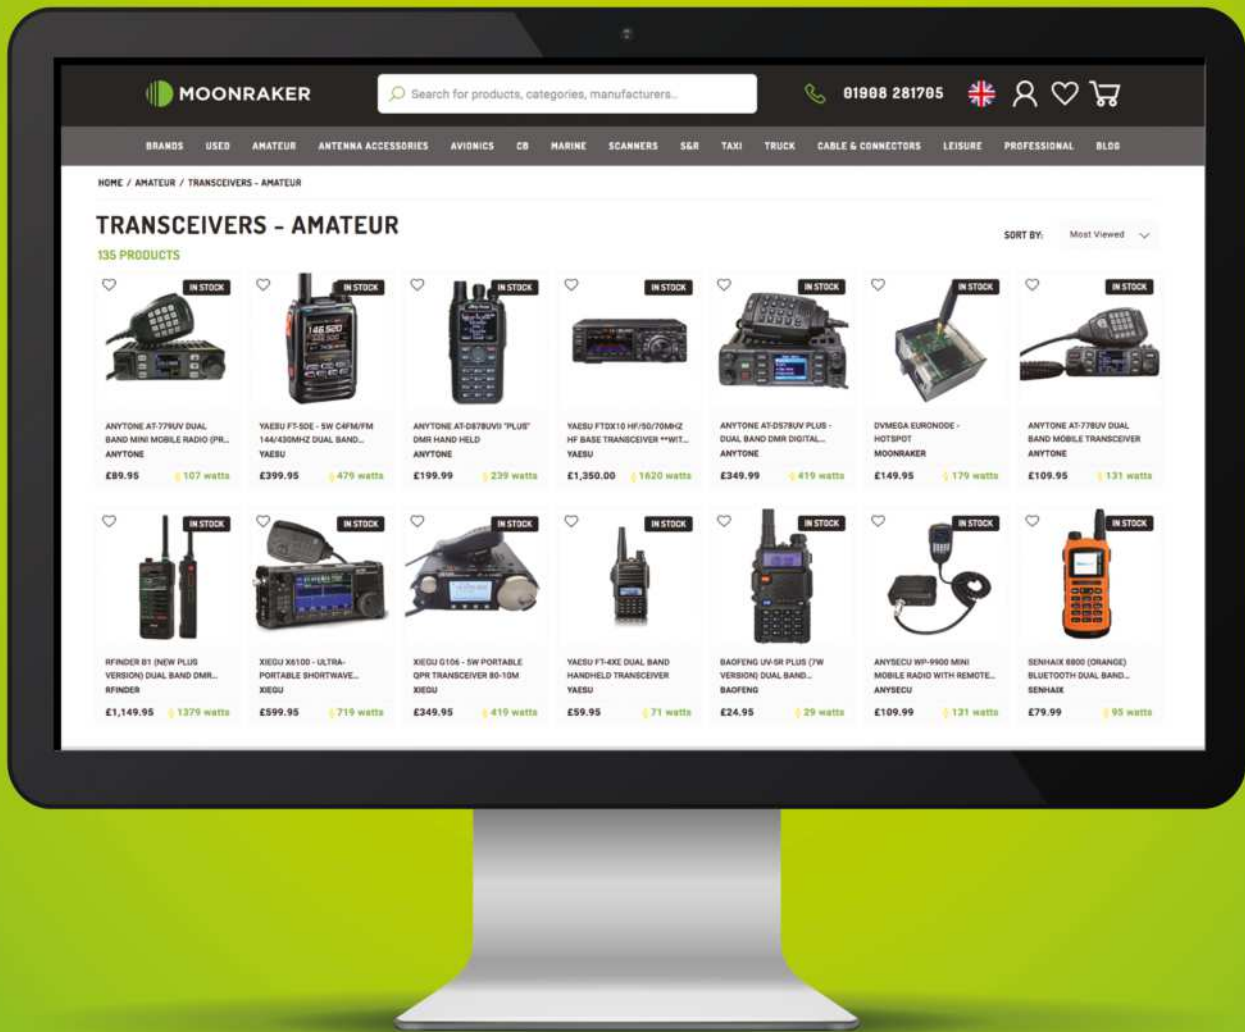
MOONRAKER

Search for products, categories, manufacturers...

01908 281705

BRANDS USED AMATEUR ANTENNA ACCESSORIES AVIONICS CB MARINE SCANNERS S&R TAXI TRUCK CABLE & CONNECTORS LEISURE PROFESSIONAL BLOG

HOME / AMATEUR / TRANSCEIVERS - AMATEUR

TRANSCEIVERS - AMATEUR

135 PRODUCTS

SORT BY: Most Viewed

IN STOCK
146.520
ANYTONE AT-779UV DUAL BAND MINI MOBILE RADIO (PR...
ANYTONE
£89.95 107 watts

IN STOCK
YAESU FT-5DE - 5W C4FM/FM 144/430MHZ DUAL BAND...
YAESU
£399.95 479 watts

IN STOCK
ANYTONE AT-D878UVII "PLUS" DMR HAND HELD
ANYTONE
£199.99 239 watts

IN STOCK
YAESU FTDX10 HF/50/70MHZ HF BASE TRANSCEIVER **WIT...
YAESU
£1,350.00 1620 watts

IN STOCK
ANYTONE AT-D578UV PLUS - DUAL BAND DMR DIGITAL...
ANYTONE
£349.99 419 watts

IN STOCK
DVMEGA EURONODE - HOTSPOT
MOONRAKER
£149.95 179 watts

IN STOCK
ANYTONE AT-778UV DUAL BAND MOBILE TRANSCEIVER
ANYTONE
£109.95 131 watts

IN STOCK
RFINDER B1 (NEW PLUS VERSION) DUAL BAND DMR...
RFINDER
£1,149.95 1379 watts

IN STOCK
XIEGU X6100 - ULTRA-PORTABLE SHORTWAVE...
XIEGU
£599.95 719 watts

IN STOCK
XIEGU G106 - 5W PORTABLE QPR TRANSCEIVER 80-10M
XIEGU
£349.95 419 watts

IN STOCK
YAESU FT-4XE DUAL BAND HANDHELD TRANSCEIVER
YAESU
£59.95 71 watts

IN STOCK
BAOFENG UV-5R PLUS (7W VERSION) DUAL BAND...
BAOFENG
£24.95 29 watts

IN STOCK
ANYSECU WP-9900 MINI MOBILE RADIO WITH REMOTE...
ANYSECU
£109.99 131 watts

IN STOCK
SENHAIX 8800 (ORANGE) BLUETOOTH DUAL BAND...
SENHAIX
£79.99 95 watts